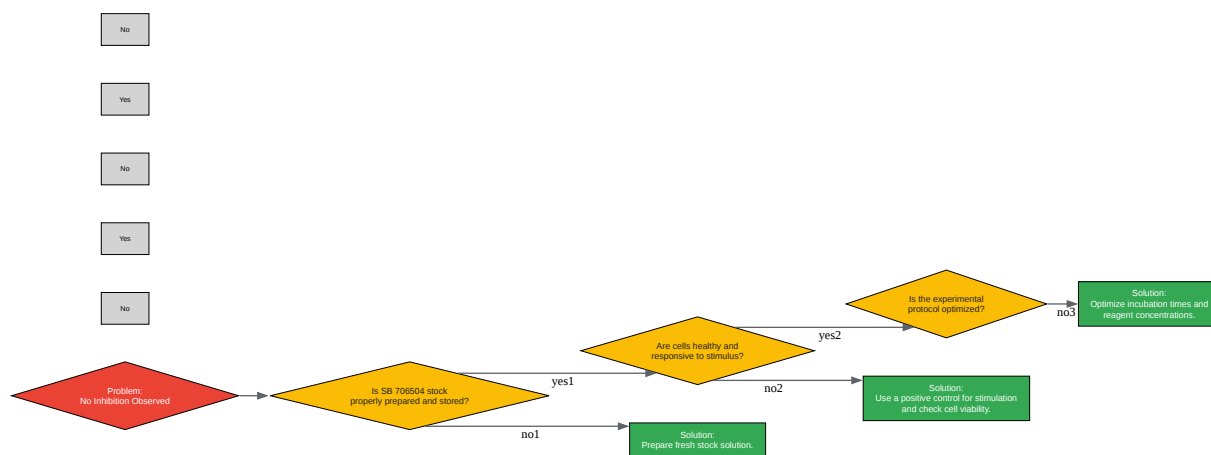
No

Yes

No

Yes

No

Problem:
No Inhibition Observed

Is SB 706504 stock properly prepared and stored?

yes1

no1

Solution:
Prepare fresh stock solution.

Are cells healthy and responsive to stimulus?

yes2

no2

Solution:
Use a positive control for stimulation and check cell viability.

Is the experimental protocol optimized?

no3

Solution:
Optimize incubation times and reagent concentrations.